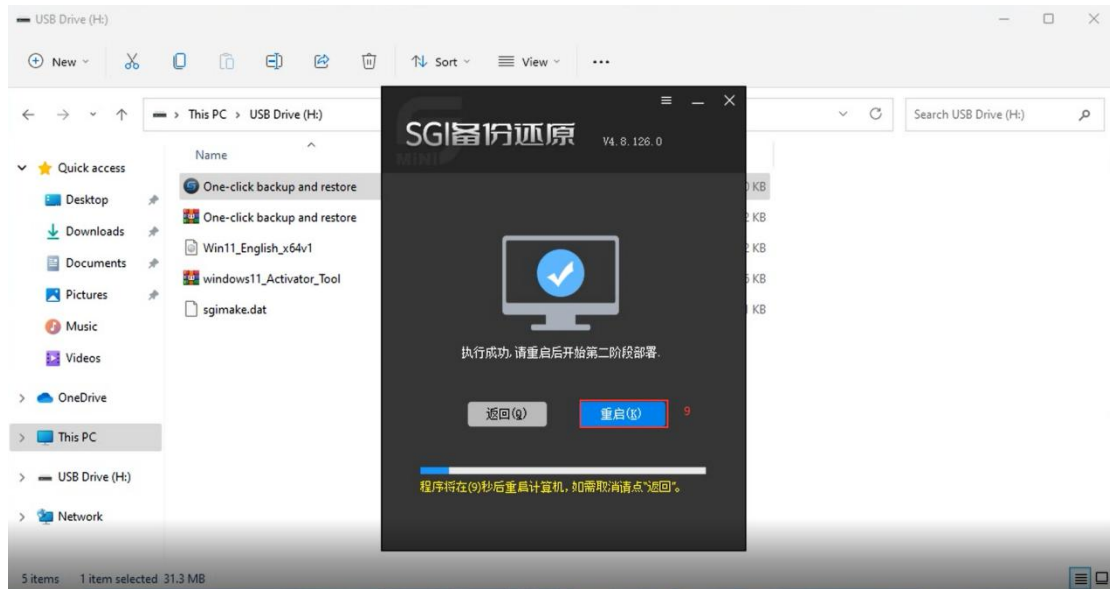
USB Drive (H:)

New Sort View ...

This PC > USB Drive (H:)

Search USB Drive (H:)

Quick access
Desktop
Downloads
Documents
Pictures
Music
Videos
OneDrive
This PC
USB Drive (H:)
Network

Name
One-click backup and restore
One-click backup and restore
Win11_English_x64v1
windows11_Activator_Tool
sgimake.dat

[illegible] KB
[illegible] KB
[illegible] KB
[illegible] KB
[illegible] KB

SGI备份还原 V4.8.126.0
MINI

执行成功,请重启后开始第二阶段部署.

返回(Q)
重启(R)
9

程序将在(9)秒后重启计算机,如需取消请点"返回"。

5 items 1 item selected 31.3 MB